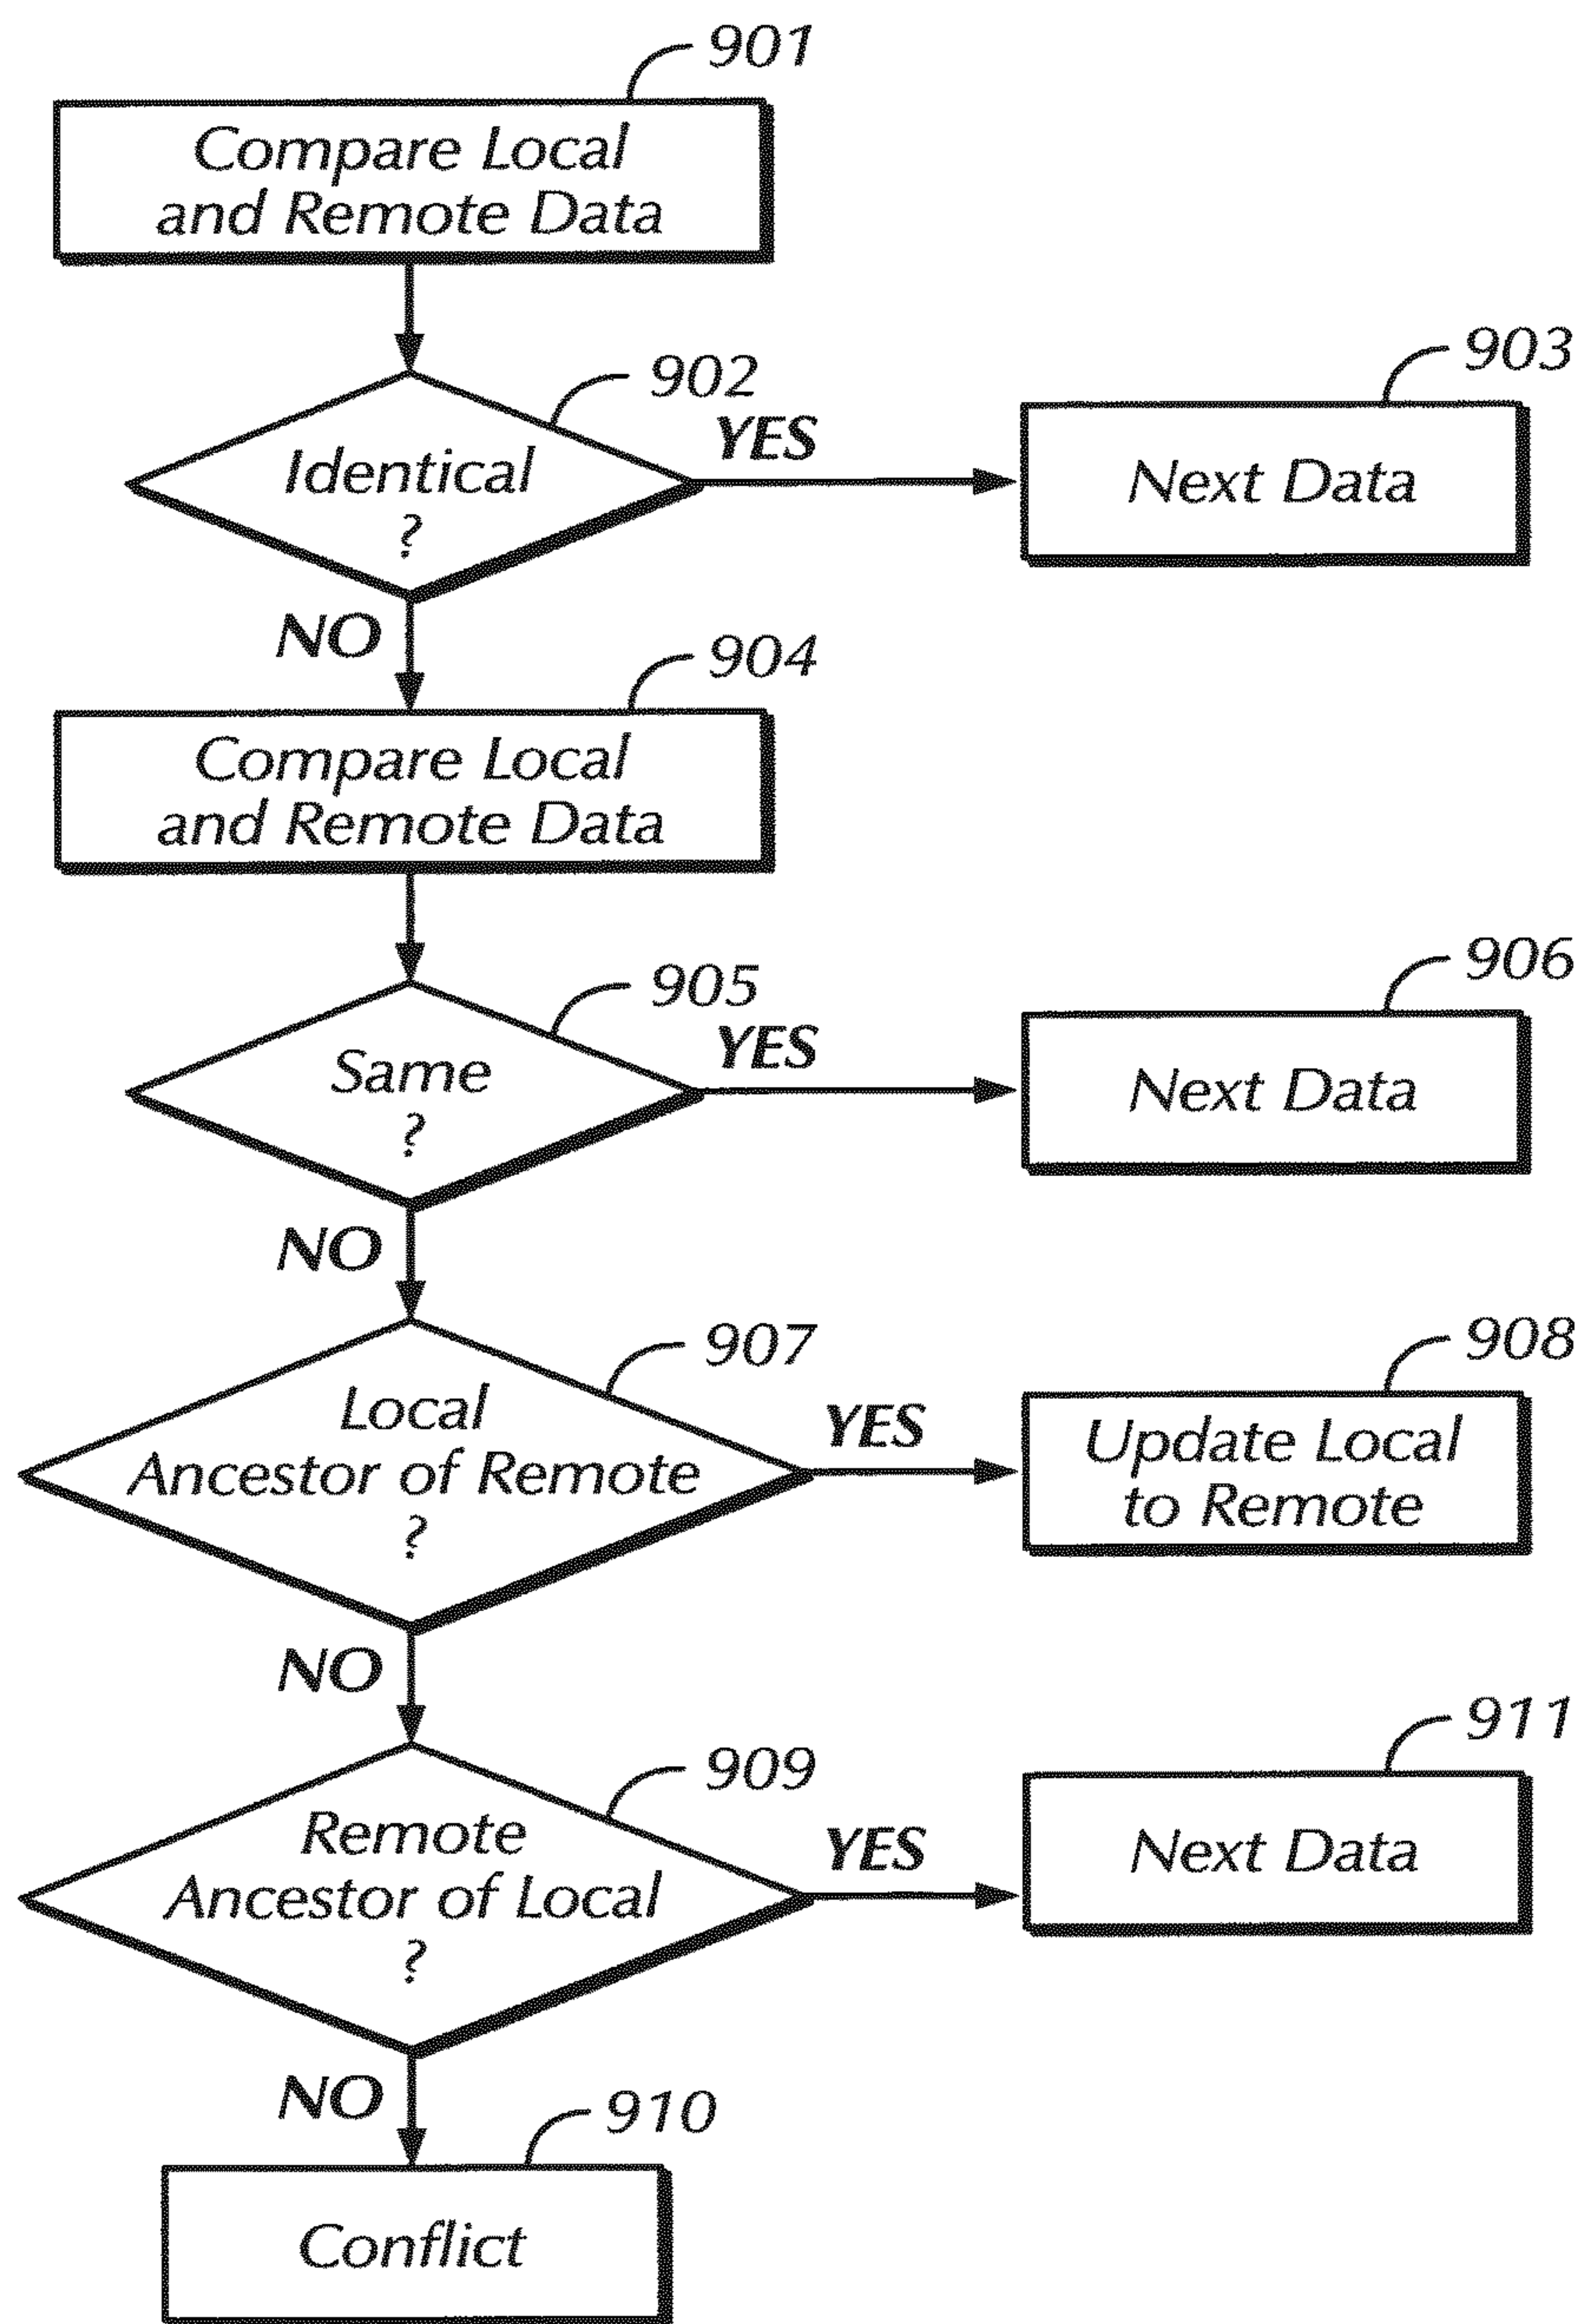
901
Compare Local and Remote Data

902
Identical ?
YES
903
Next Data
NO

904
Compare Local and Remote Data

905
Same ?
YES
906
Next Data
NO

907
Local Ancestor of Remote ?
YES
908
Update Local to Remote
NO

909
Remote Ancestor of Local ?
YES
911
Next Data
NO

910
Conflict